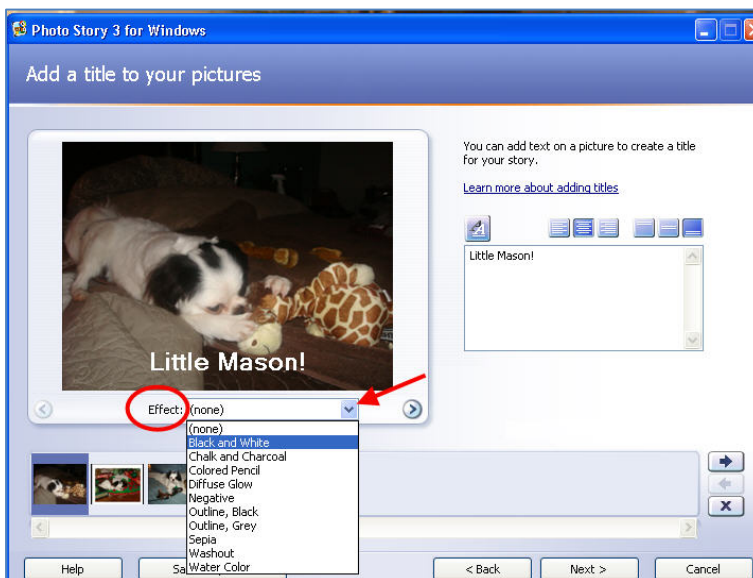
Photo Story 3 for Windows

Add a title to your pictures

Little Mason!

You can add text on a picture to create a title for your story.

Learn more about adding titles

Little Mason!

Effect: (none)

(none)
Black and White
Chalk and Charcoal
Colored Pencil
Diffuse Glow
Negative
Outline, Black
Outline, Grey
Sepia
Washout
Water Color

Help

Sa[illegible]

< Back

Next >

Cancel